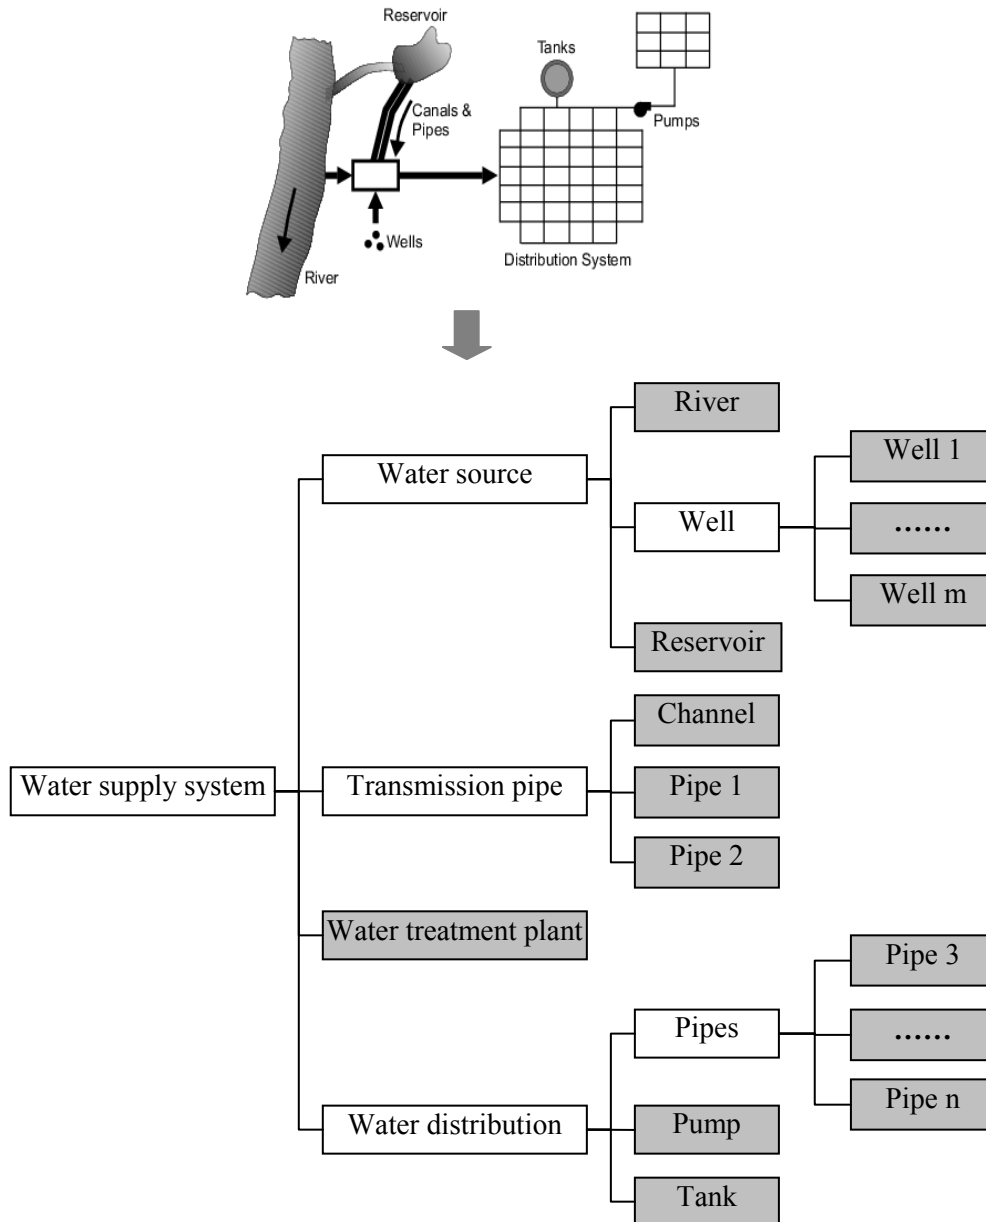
Reservoir
Tanks
Canals & Pipes
Pumps
Wells
River
Distribution System

Water supply system
Water source
River
Well
Well 1
……
Well m
Reservoir
Transmission pipe
Channel
Pipe 1
Pipe 2
Water treatment plant
Water distribution
Pipes
Pipe 3
……
Pipe n
Pump
Tank